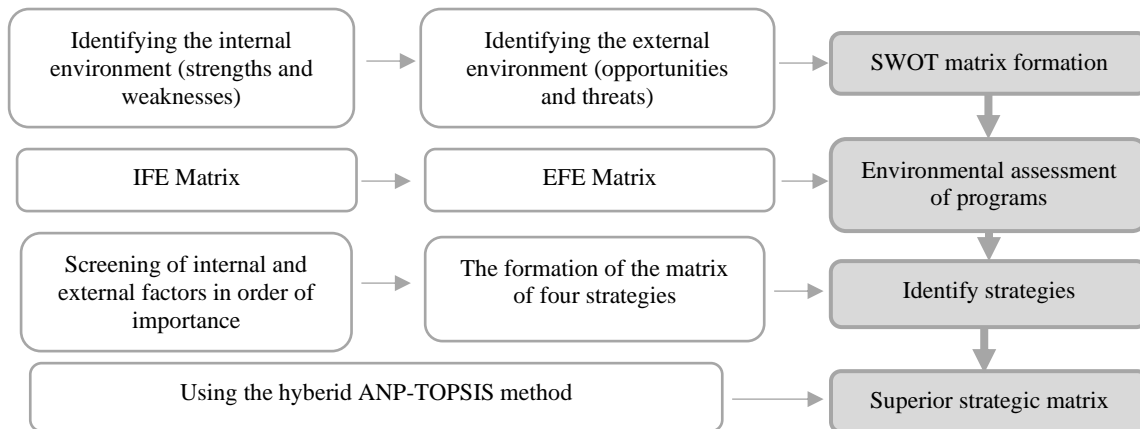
Identifying the internal environment (strengths and weaknesses)

Identifying the external environment (opportunities and threats)

SWOT matrix formation

IFE Matrix

EFE Matrix

Environmental assessment of programs

Screening of internal and external factors in order of importance

The formation of the matrix of four strategies

Identify strategies

Using the hyberid ANP-TOPSIS method

Superior strategic matrix